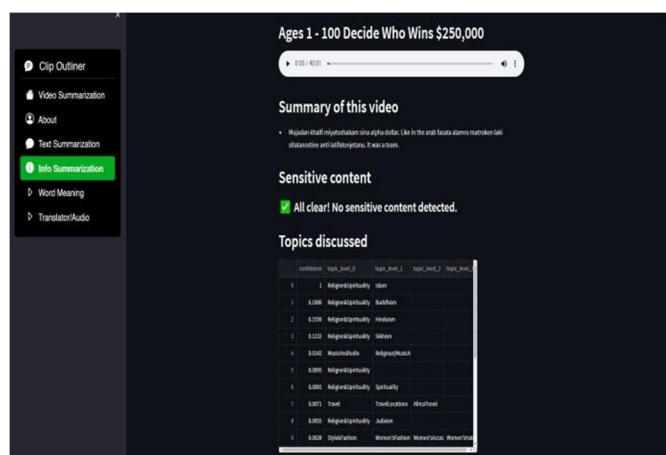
×

Clip Outliner

Video Summarization

About

Text Summarization

Info Summarization

Word Meaning

Translator/Audio

Ages 1 - 100 Decide Who Wins $250,000

0:00 / 40:01

Summary of this video

• Mujadan khalfi miyatoshakam sina alpha dollar. Like in the arab fasata alamru matrokon laki sitatanostine anti latifatonjetanu. It was a team.

Sensitive content

✅ All clear! No sensitive content detected.

Topics discussed

| | confidence | topic_level_0 | topic_level_1 | topic_level_2 | topic_level_3 |
|---|---|---|---|---|---|
| 0 | 1 | Religion&Spirituality | Islam | | |
| 1 | 0.1606 | Religion&Spirituality | Buddhism | | |
| 2 | 0.1556 | Religion&Spirituality | Hinduism | | |
| 3 | 0.1232 | Religion&Spirituality | Sikhism | | |
| 4 | 0.0142 | MusicAndAudio | ReligiousMusicA | | |
| 5 | 0.0095 | Religion&Spirituality | | | |
| 6 | 0.0081 | Religion&Spirituality | Spirituality | | |
| 7 | 0.0071 | Travel | TravelLocations | AfricaTravel | |
| 8 | 0.0055 | Religion&Spirituality | Judaism | | |
| 9 | 0.0028 | Style&Fashion | Women'sFashion | Women'sAcces | Women'sHat |